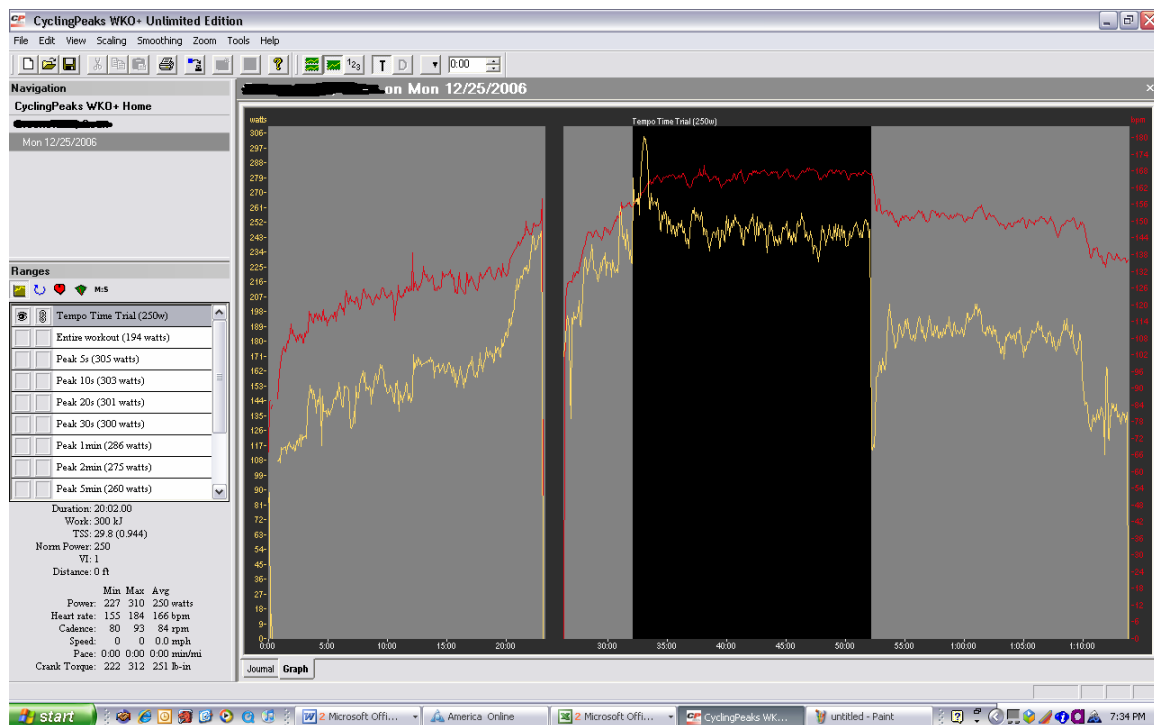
CyclingPeaks WKO+ Unlimited Edition

File Edit View Scaling Smoothing Zoom Tools Help

0:00

Navigation

CyclingPeaks WKO+ Home

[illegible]

Mon 12/25/2006

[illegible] on Mon 12/25/2006

Ranges

M:S

| | | |
|---|---|---|
| | | Tempo Time Trial (250w) |
| | | Entire workout (194 watts) |
| | | Peak 5s (305 watts) |
| | | Peak 10s (303 watts) |
| | | Peak 20s (301 watts) |
| | | Peak 30s (300 watts) |
| | | Peak 1min (286 watts) |
| | | Peak 2min (275 watts) |
| | | Peak 5min (260 watts) |

Duration: 20:02.00
Work: 300 kJ
TSS: 29.8 (0.944)
Norm Power: 250
VI: 1
Distance: 0 ft

| | Min | Max | Avg | |
|---|---|---|---|---|
| Power: | 227 | 310 | 250 | watts |
| Heart rate: | 155 | 184 | 166 | bpm |
| Cadence: | 80 | 93 | 84 | rpm |
| Speed: | 0 | 0 | 0.0 | mph |
| Pace: | 0:00 | 0:00 | 0:00 | min/mi |
| Crank Torque: | 222 | 312 | 251 | lb-in |

watts
Tempo Time Trial (250w)
bpm

306 297 288 279 270 261 252 243 234 225 216 207 198 189 180 171 162 153 144 135 126 117 108 99 90 81 72 63 54 45 36 27 18 9 0

180 174 168 162 156 150 144 138 132 126 120 114 108 102 96 90 84 78 72 66 60 54 48 42 36 30 24 18 12 6 0

0:00 5:00 10:00 15:00 20:00 30:00 35:00 40:00 45:00 50:00 55:00 1:00:00 1:05:00 1:10:00

Journal Graph

start | 2 Microsoft Offi... | America Online | 2 Microsoft Offi... | CyclingPeaks WK... | untitled - Paint | 7:34 PM